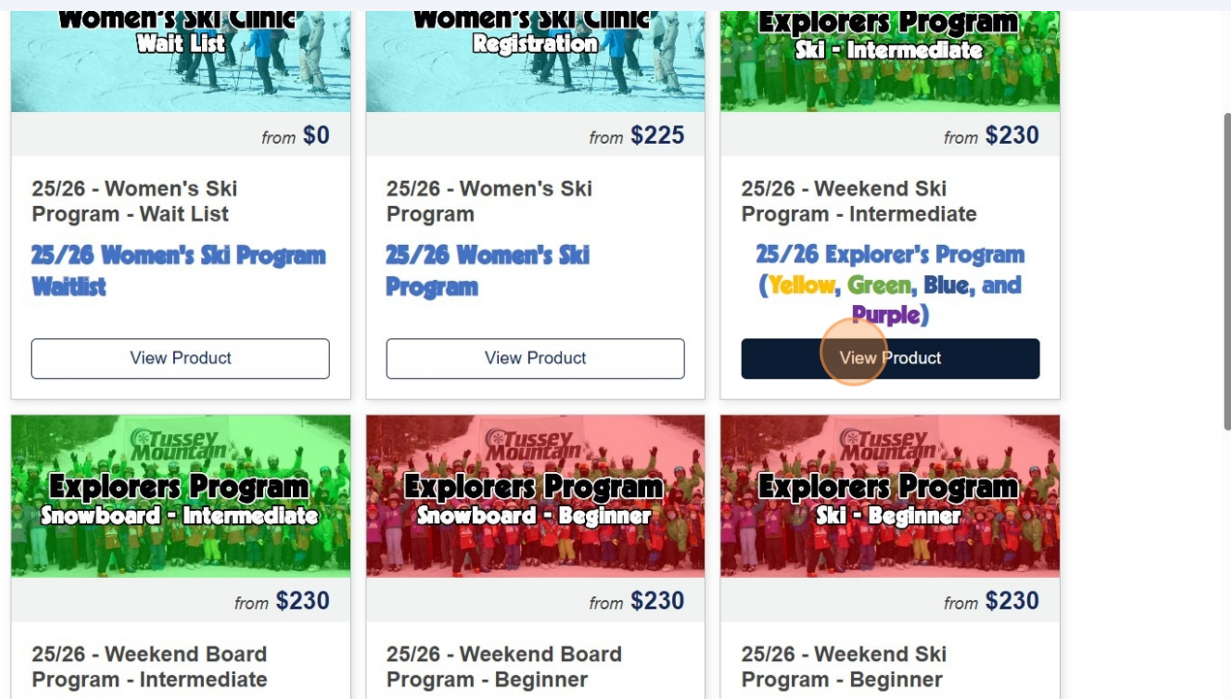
Women's Ski Clinic
Wait List

from $0

25/26 - Women's Ski Program - Wait List

25/26 Women's Ski Program Waitlist

View Product

Women's Ski Clinic
Registration

from $225

25/26 - Women's Ski Program

25/26 Women's Ski Program

View Product

Explorers Program
Ski - Intermediate

from $230

25/26 - Weekend Ski Program - Intermediate

25/26 Explorer's Program (Yellow, Green, Blue, and Purple)

View Product

Tussey Mountain
Explorers Program
Snowboard - Intermediate

from $230

25/26 - Weekend Board Program - Intermediate

Tussey Mountain
Explorers Program
Snowboard - Beginner

from $230

25/26 - Weekend Board Program - Beginner

Tussey Mountain
Explorers Program
Ski - Beginner

from $230

25/26 - Weekend Ski Program - Beginner